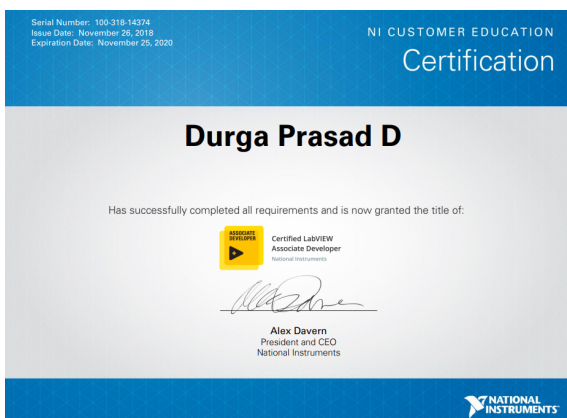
Serial Number: 100-318-14374
Issue Date: November 26, 2018
Expiration Date: November 25, 2020

NI CUSTOMER EDUCATION
Certification

Durga Prasad D

Has successfully completed all requirements and is now granted the title of:

ASSOCIATE DEVELOPER

Certified LabVIEW Associate Developer
National Instruments

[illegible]

Alex Davern
President and CEO
National Instruments

NATIONAL INSTRUMENTS